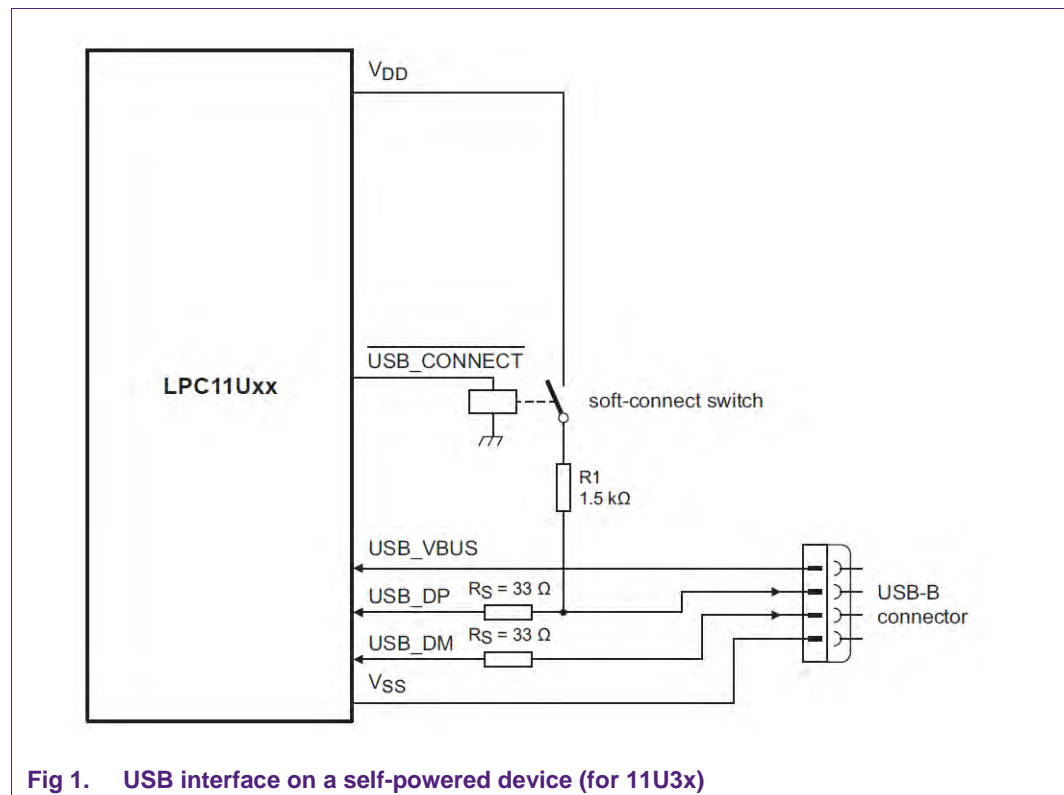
$V_{DD}$

LPC11Uxx

$\overline{USB\_CONNECT}$

soft-connect switch

R1
1.5 kΩ

USB_VBUS

USB_DP $R_S = 33\ \Omega$

USB_DM $R_S = 33\ \Omega$

$V_{SS}$

USB-B
connector

Fig 1. USB interface on a self-powered device (for 11U3x)